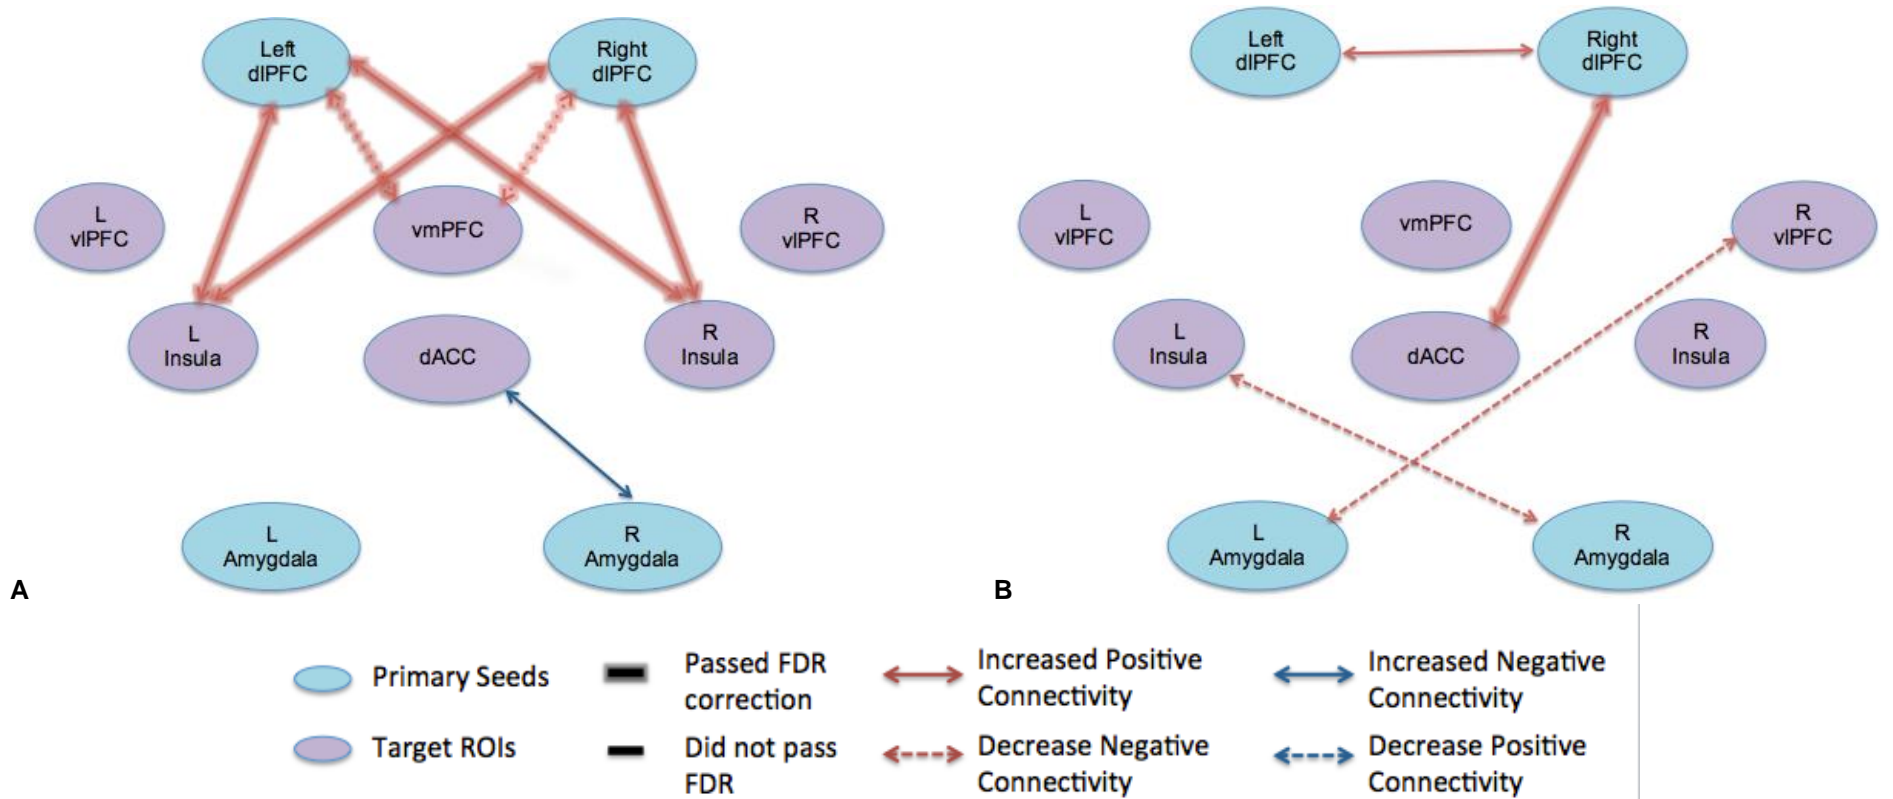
Left dlPFC
Right dlPFC
L vlPFC
vmPFC
R vlPFC
L Insula
dACC
R Insula
L Amygdala
R Amygdala
A

Left dlPFC
Right dlPFC
L vlPFC
vmPFC
R vlPFC
L Insula
dACC
R Insula
L Amygdala
R Amygdala
B

Primary Seeds
Target ROIs
Passed FDR correction
Did not pass FDR
Increased Positive Connectivity
Decrease Negative Connectivity
Increased Negative Connectivity
Decrease Positive Connectivity